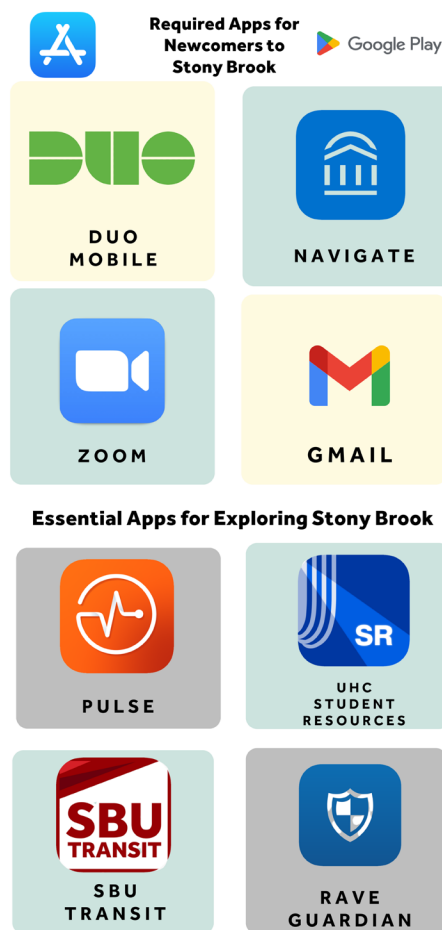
Required Apps for Newcomers to Stony Brook

Google Play

DUO

DUO MOBILE

NAVIGATE

ZOOM

GMAIL

Essential Apps for Exploring Stony Brook

PULSE

SR

UHC STUDENT RESOURCES

SBU TRANSIT

SBU TRANSIT

RAVE GUARDIAN